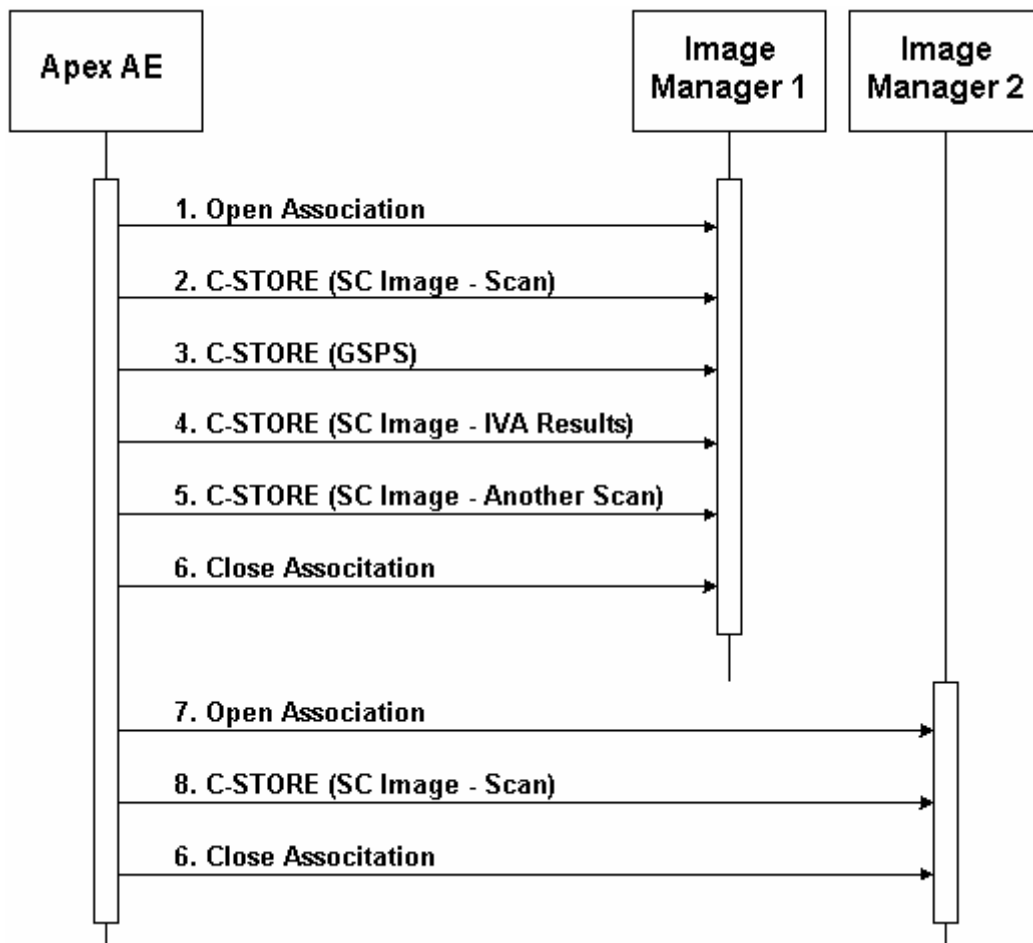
Apex AE

Image Manager 1

Image Manager 2

1. Open Association

2. C-STORE (SC Image - Scan)

3. C-STORE (GSPS)

4. C-STORE (SC Image - IVA Results)

5. C-STORE (SC Image - Another Scan)

6. Close Associtation

7. Open Association

8. C-STORE (SC Image - Scan)

6. Close Associtation